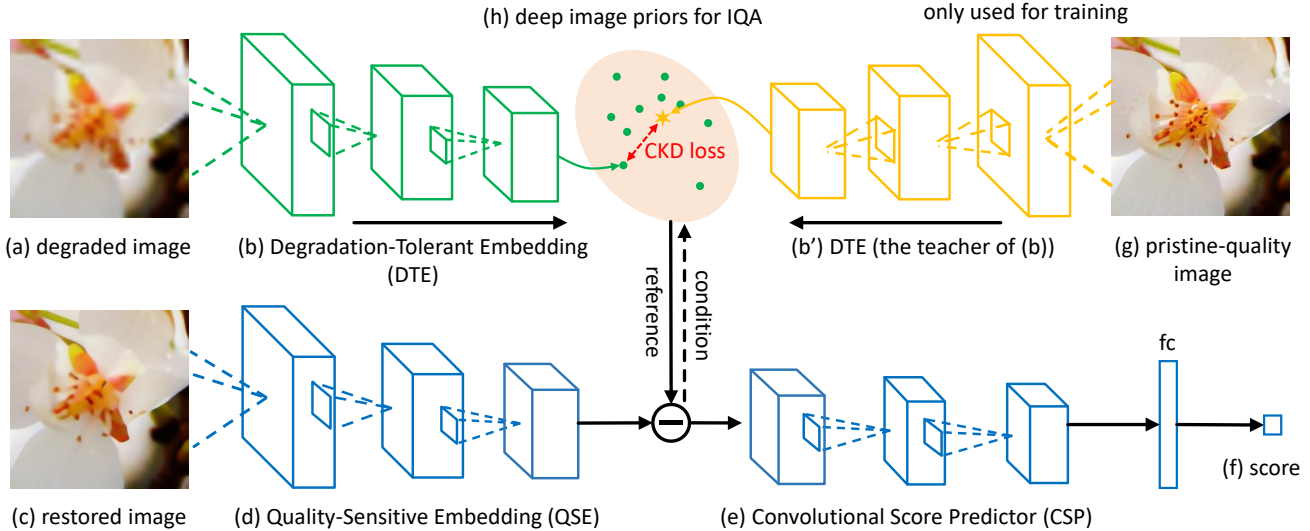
(h) deep image priors for IQA

only used for training

CKD loss

(a) degraded image

(b) Degradation-Tolerant Embedding (DTE)

(b') DTE (the teacher of (b))

(g) pristine-quality image

reference

condition

fc

(c) restored image

(d) Quality-Sensitive Embedding (QSE)

(e) Convolutional Score Predictor (CSP)

(f) score